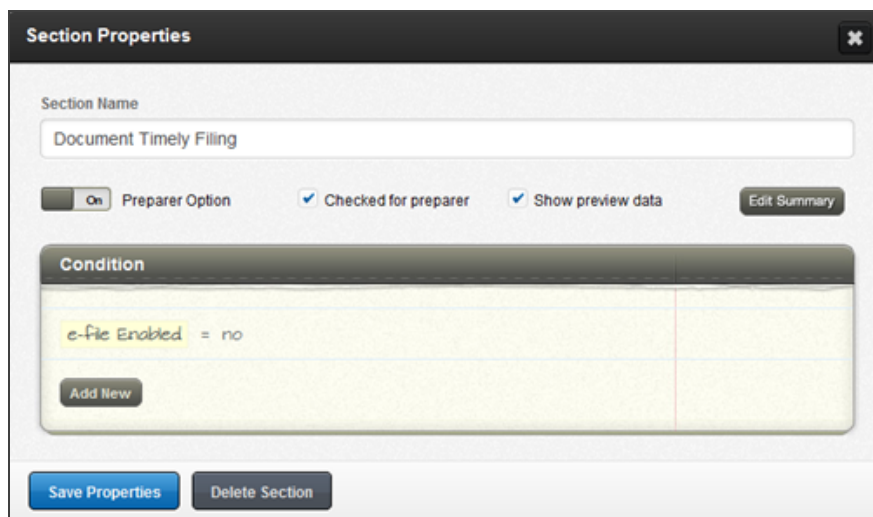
Section Properties

Section Name

Document Timely Filing

On Preparer Option

Checked for preparer

Show preview data

Edit Summary

Condition

e-file Enabled = no

Add New

Save Properties

Delete Section